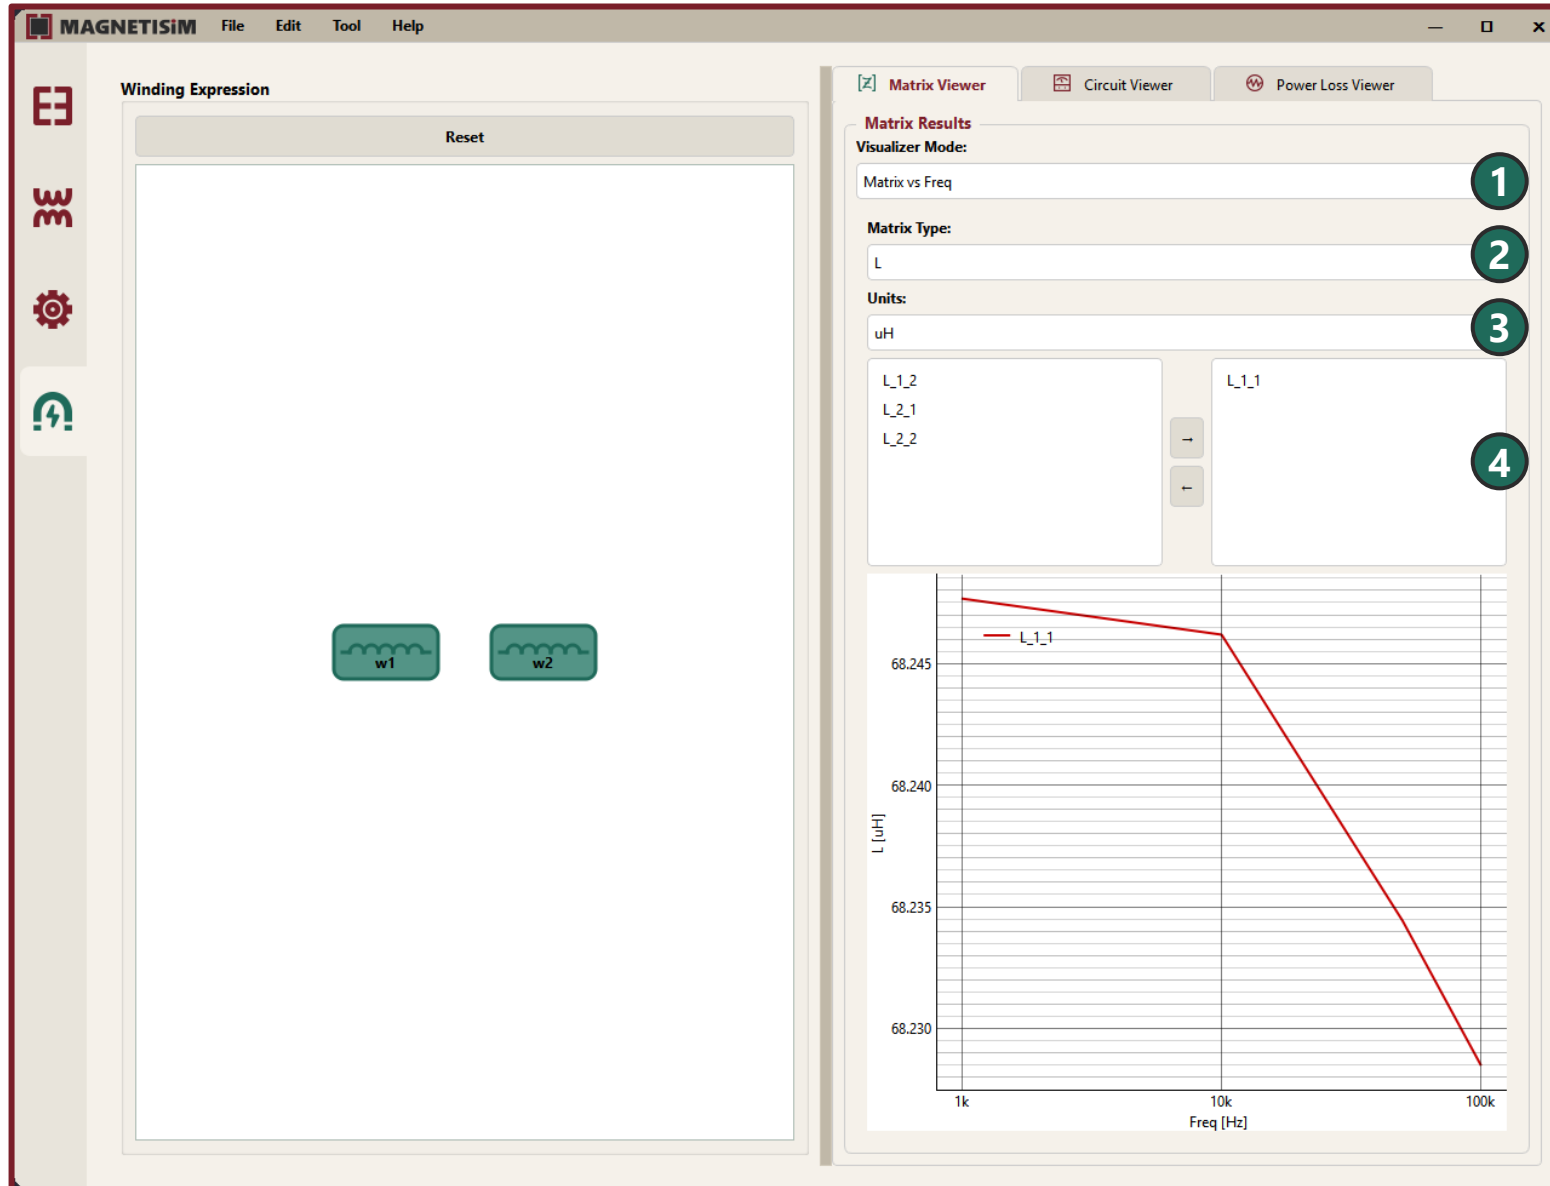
MAGNETISIM File Edit Tool Help

Winding Expression

Reset

w1 w2

[Z] Matrix Viewer Circuit Viewer Power Loss Viewer

Matrix Results

Visualizer Mode:

Matrix vs Freq

1

Matrix Type:

L

2

Units:

uH

3

L_1_2
L_2_1
L_2_2

→
←

L_1_1

4

L_1_1

68.245
68.240
68.235
68.230

L [uH]

1k 10k 100k

Freq [Hz]